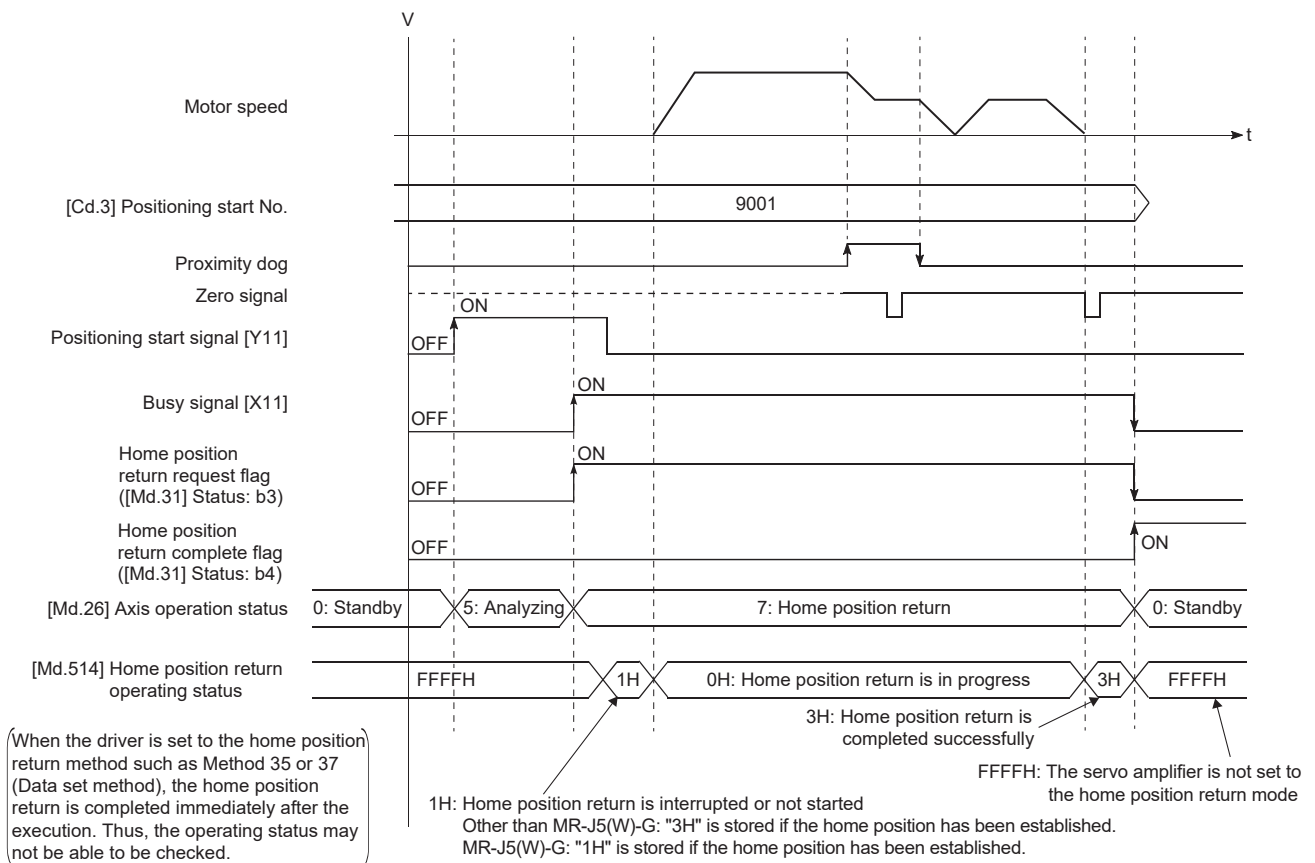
V

t

Motor speed

[Cd.3] Positioning start No.

9001

Proximity dog

Zero signal

ON

Positioning start signal [Y11]

OFF

ON

Busy signal [X11]

OFF

ON

Home position return request flag ([Md.31] Status: b3)

OFF

Home position return complete flag ([Md.31] Status: b4)

OFF

ON

[Md.26] Axis operation status

0: Standby

5: Analyzing

7: Home position return

0: Standby

[Md.514] Home position return operating status

FFFFH

1H

0H: Home position return is in progress

3H

FFFFH

3H: Home position return is completed successfully

FFFFH: The servo amplifier is not set to the home position return mode

When the driver is set to the home position return method such as Method 35 or 37 (Data set method), the home position return is completed immediately after the execution. Thus, the operating status may not be able to be checked.

1H: Home position return is interrupted or not started
Other than MR-J5(W)-G: "3H" is stored if the home position has been established.
MR-J5(W)-G: "1H" is stored if the home position has been established.